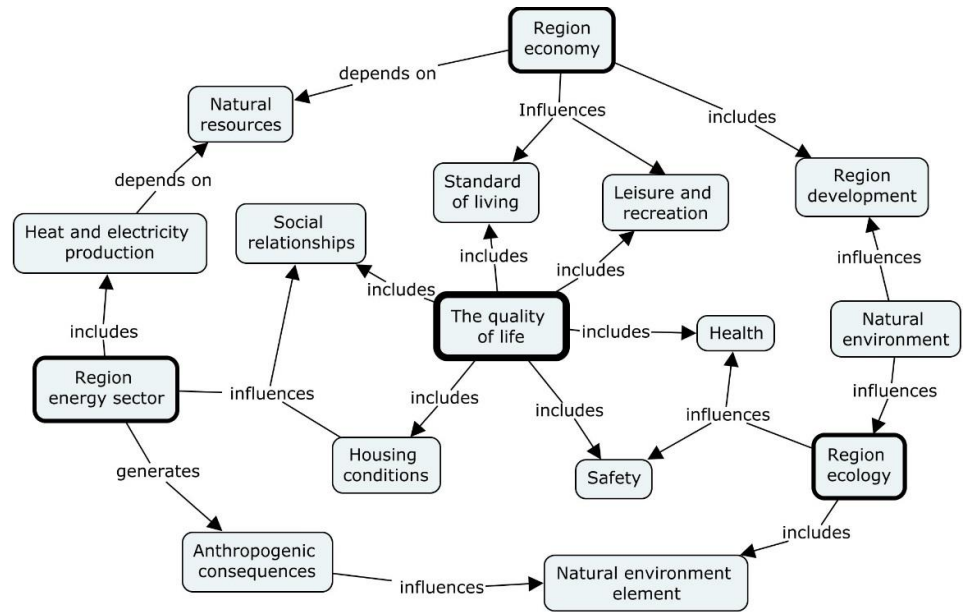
Region economy

depends on

Natural resources

Influences

includes

Standard of living

Leisure and recreation

Region development

depends on

Social relationships

Heat and electricity production

includes

includes

influences

includes

The quality of life

includes

Health

Natural environment

includes

Region energy sector

influences

includes

includes

influences

influences

Housing conditions

Safety

Region ecology

generates

includes

Anthropogenic consequences

influences

Natural environment element